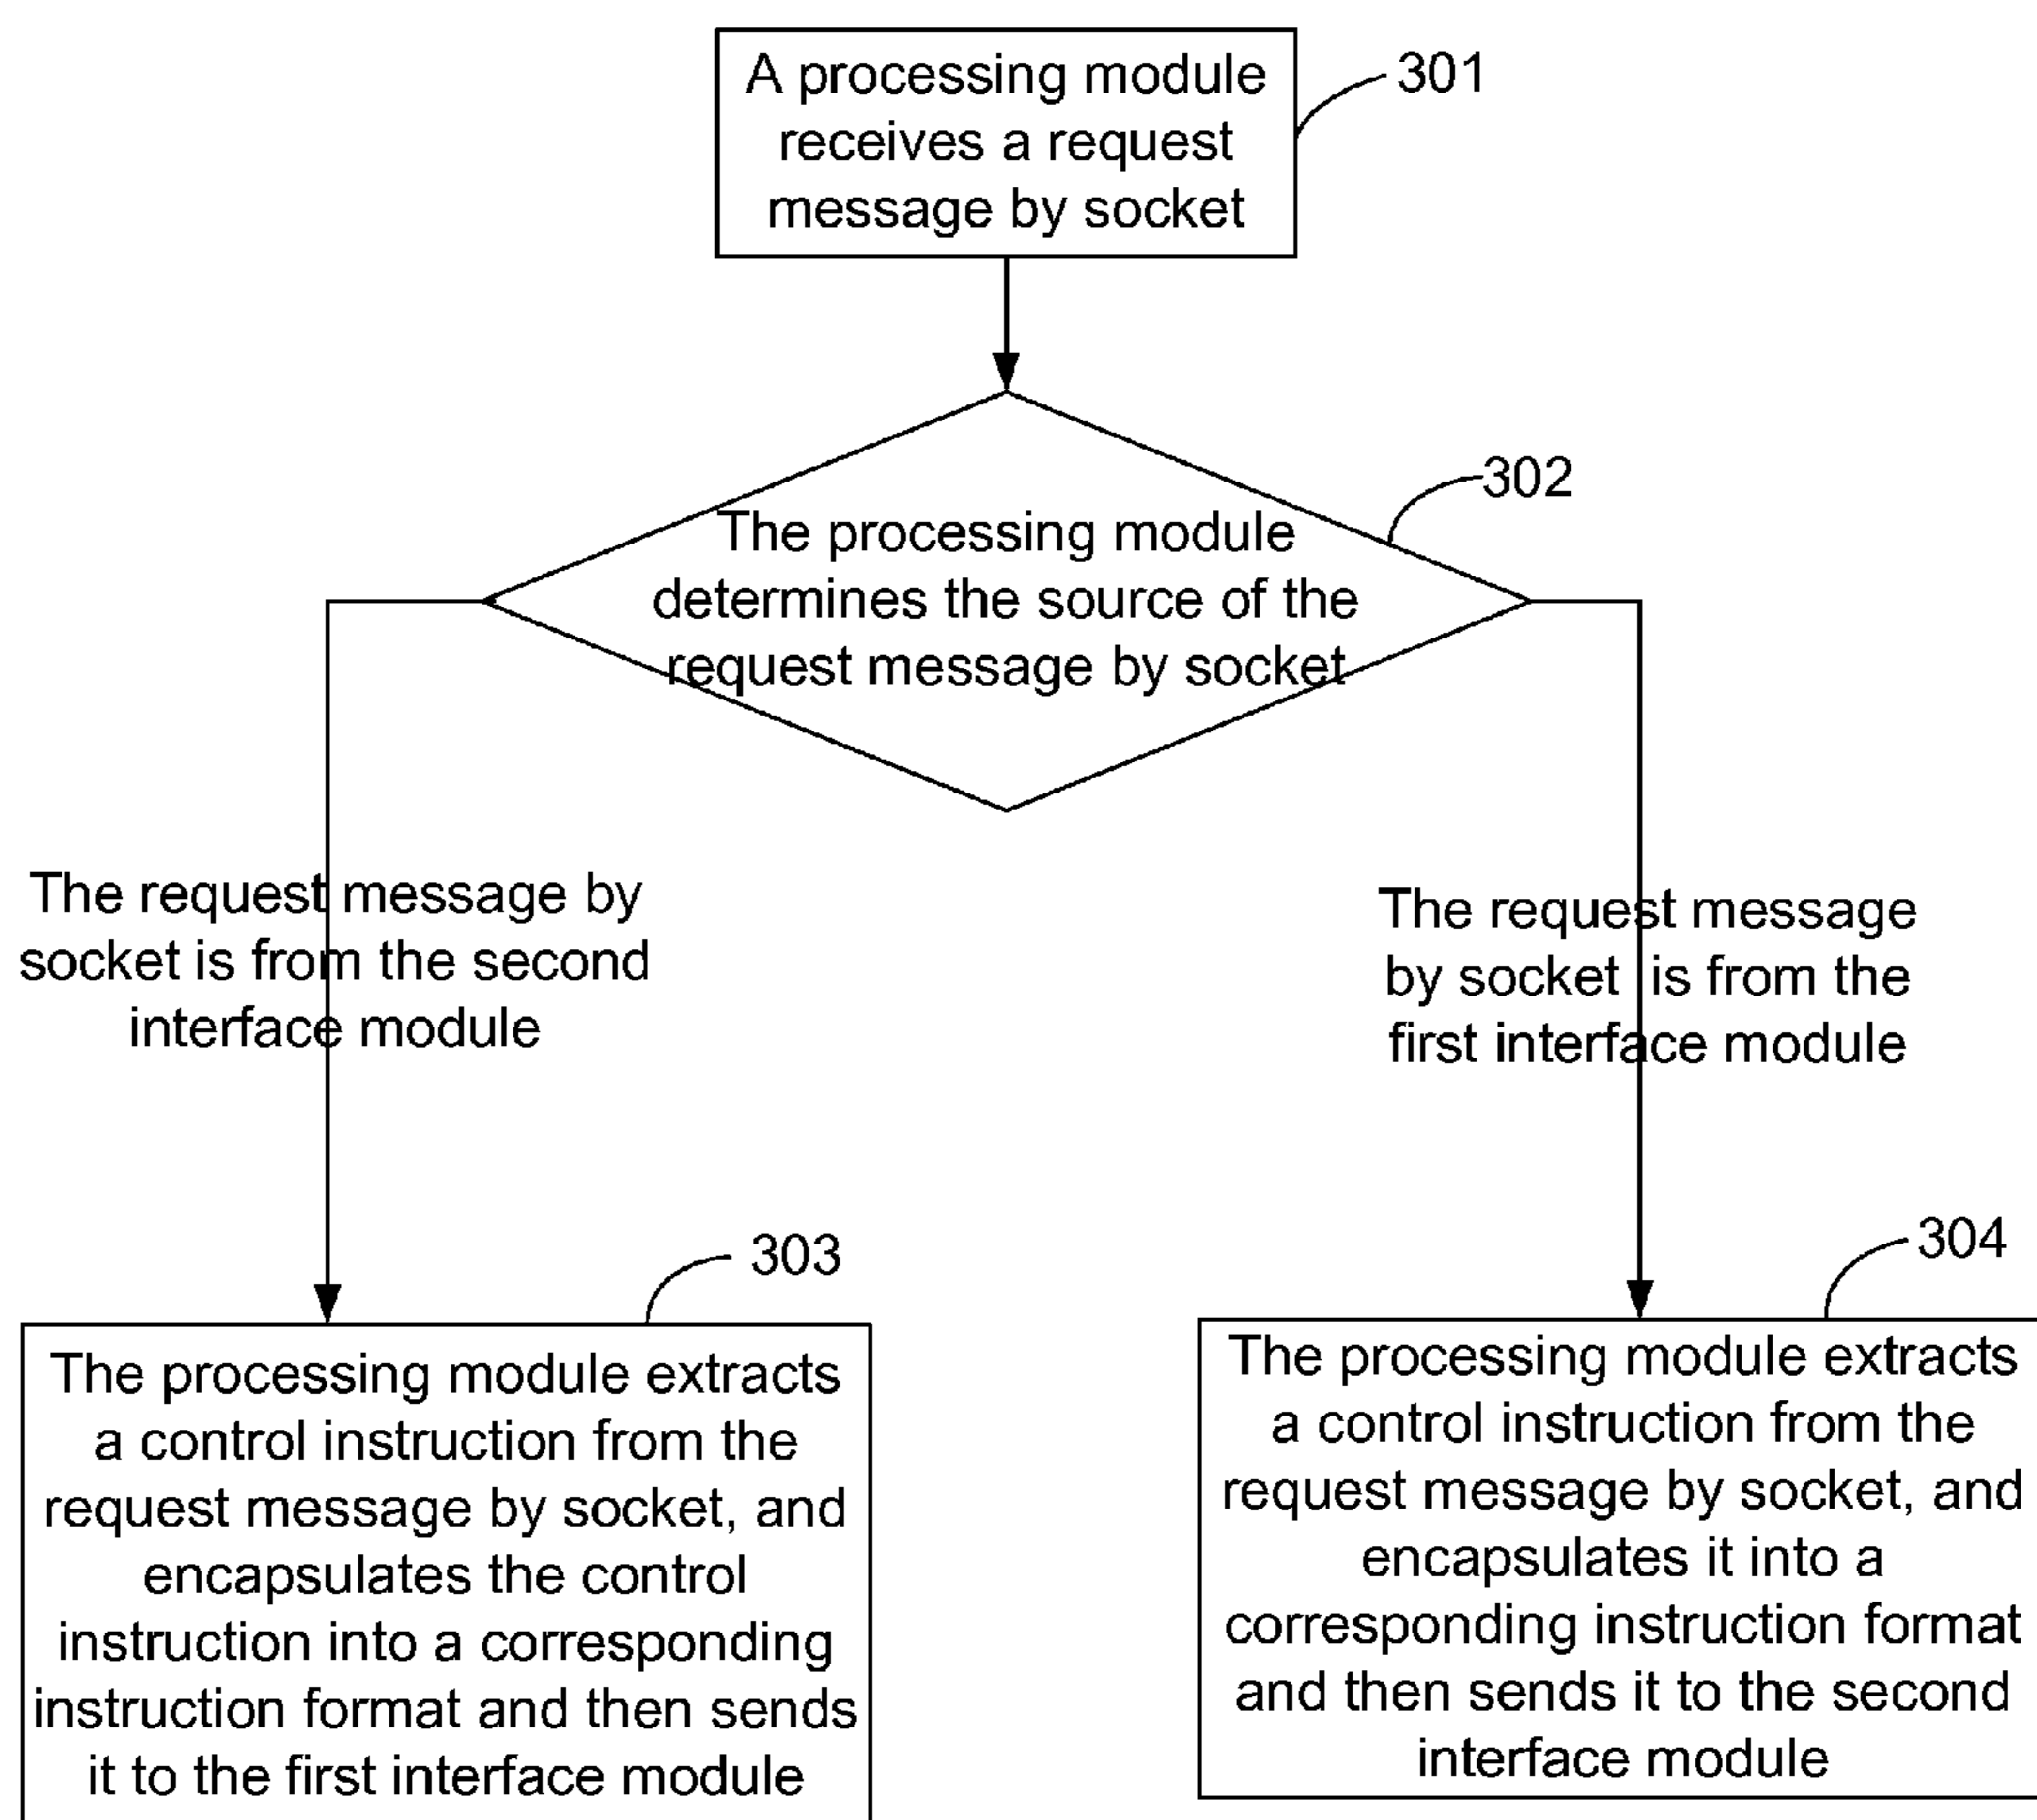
A processing module receives a request message by socket

301

302

The processing module determines the source of the request message by socket

The request message by socket is from the second interface module

The request message by socket is from the first interface module

303

304

The processing module extracts a control instruction from the request message by socket, and encapsulates the control instruction into a corresponding instruction format and then sends it to the first interface module

The processing module extracts a control instruction from the request message by socket, and encapsulates it into a corresponding instruction format and then sends it to the second interface module